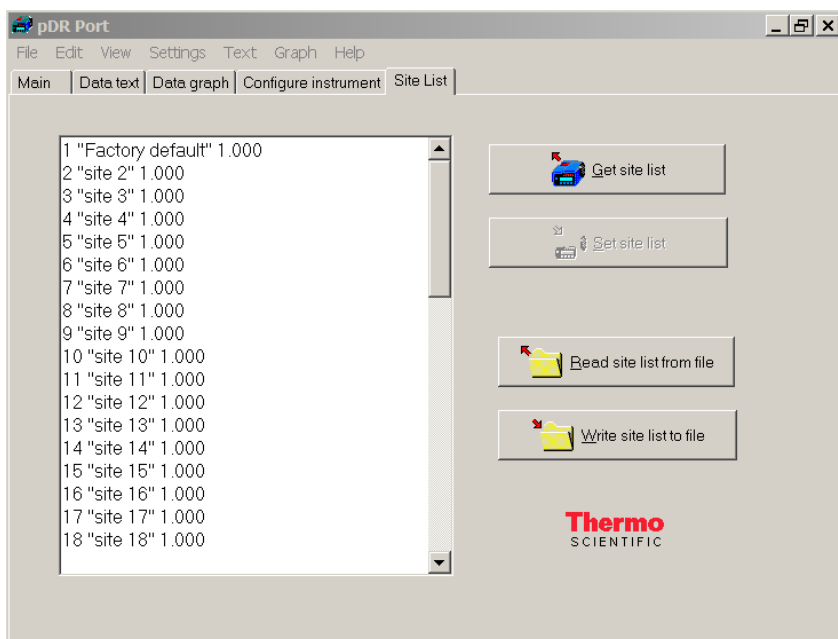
pDR Port

File Edit View Settings Text Graph Help

Main | Data text | Data graph | Configure instrument | Site List

1 "Factory default" 1.000
2 "site 2" 1.000
3 "site 3" 1.000
4 "site 4" 1.000
5 "site 5" 1.000
6 "site 6" 1.000
7 "site 7" 1.000
8 "site 8" 1.000
9 "site 9" 1.000
10 "site 10" 1.000
11 "site 11" 1.000
12 "site 12" 1.000
13 "site 13" 1.000
14 "site 14" 1.000
15 "site 15" 1.000
16 "site 16" 1.000
17 "site 17" 1.000
18 "site 18" 1.000

Get site list

Set site list

Read site list from file

Write site list to file

Thermo
SCIENTIFIC